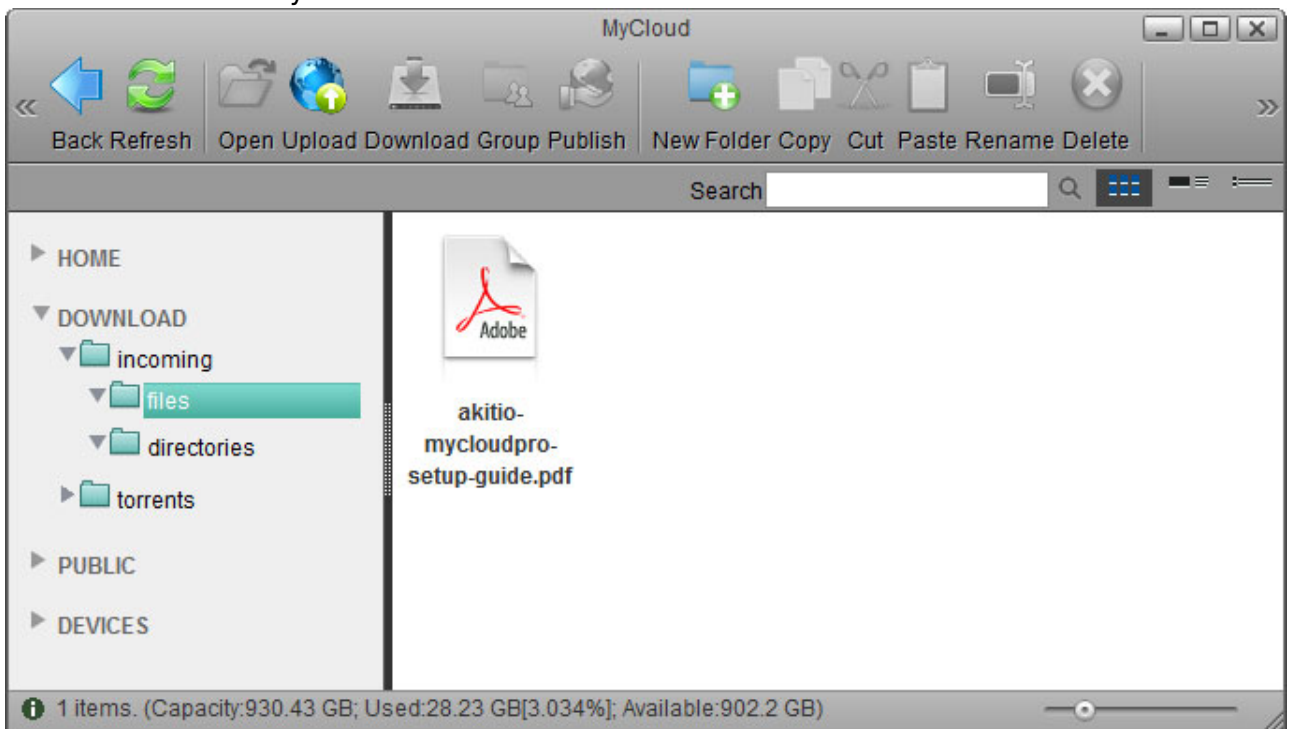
MyCloud

«

Back Refresh | Open Upload Download Group Publish | New Folder Copy Cut Paste Rename Delete

»

Search

HOME

DOWNLOAD

incoming

files

directories

torrents

PUBLIC

DEVICES

Adobe

akitio-mycloudpro-setup-guide.pdf

1 items. (Capacity:930.43 GB; Used:28.23 GB[3.034%]; Available:902.2 GB)